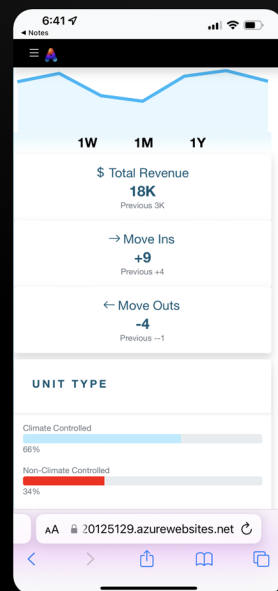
6:41
◂ Notes

1W 1M 1Y

$ Total Revenue
18K
Previous 3K

→ Move Ins
+9
Previous +4

← Move Outs
-4
Previous --1

UNIT TYPE

Climate Controlled
66%

Non-Climate Controlled
34%

AA 20125129.azurewebsites.net